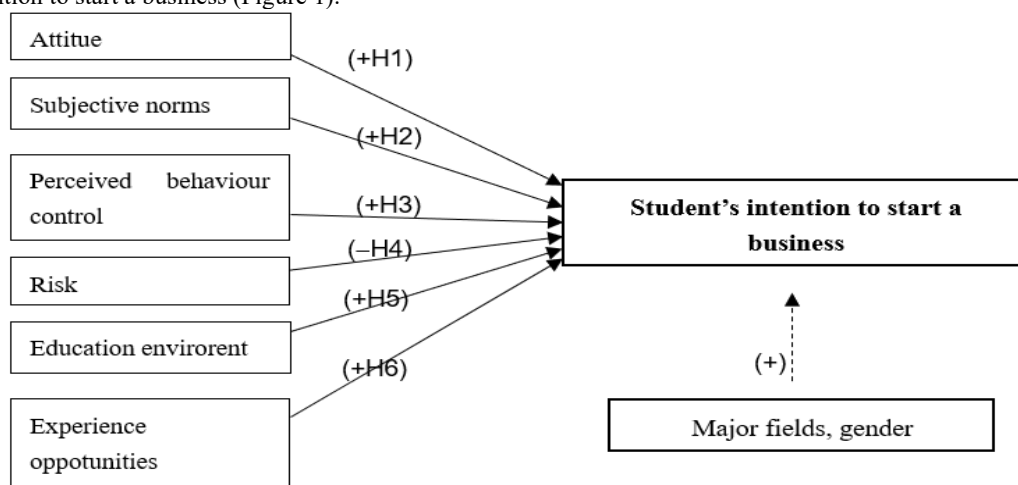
ntion to start a business (Figure 1).

Attitue

Subjective norms

Perceived behaviour control

Risk

Education envirorent

Experience oppotunities

(+H1)

(+H2)

(+H3)

(–H4)

(+H5)

(+H6)

Student's intention to start a business

(+)

Major fields, gender